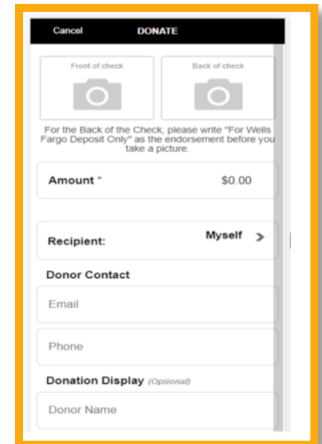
Cancel DONATE

Front of check

Back of check

For the Back of the Check, please write "For Wells Fargo Deposit Only" as the endorsement before you take a picture.

Amount * $0.00

Recipient: Myself >

Donor Contact

Email

Phone

Donation Display (Optional)

Donor Name